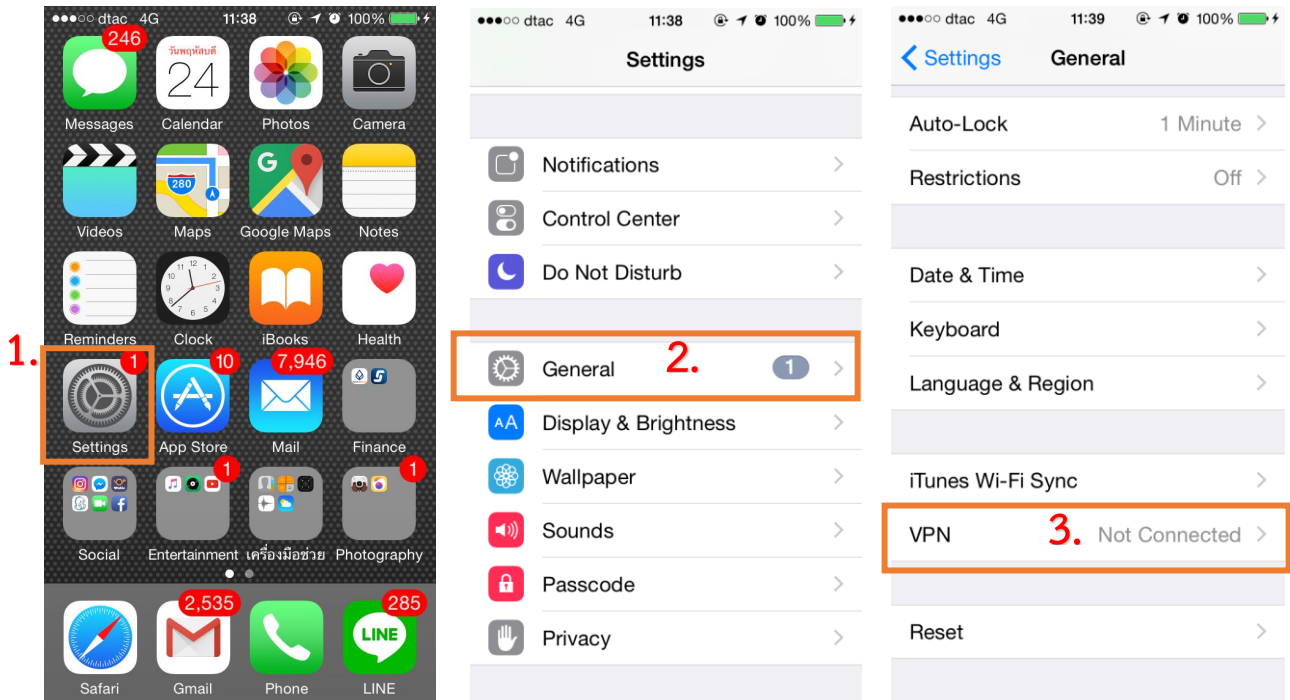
●●●○○ dtac 4G 11:38 100%

246
Messages
วันพฤหัสบดี 24
Calendar
Photos
Camera
Videos
280
Maps
Google Maps
Notes
Reminders
Clock
iBooks
Health
1.
1
Settings
10
App Store
7,946
Mail
Finance
Social
1
Entertainment
เครื่องมือช่วย
1
Photography
Safari
2,535
Gmail
Phone
285
LINE
LINE

●●●○○ dtac 4G 11:38 100%
Settings
Notifications
Control Center
Do Not Disturb
General 2. 1
Display & Brightness
Wallpaper
Sounds
Passcode
Privacy

●●●○○ dtac 4G 11:39 100%
Settings General
Auto-Lock 1 Minute
Restrictions Off
Date & Time
Keyboard
Language & Region
iTunes Wi-Fi Sync
VPN 3. Not Connected
Reset